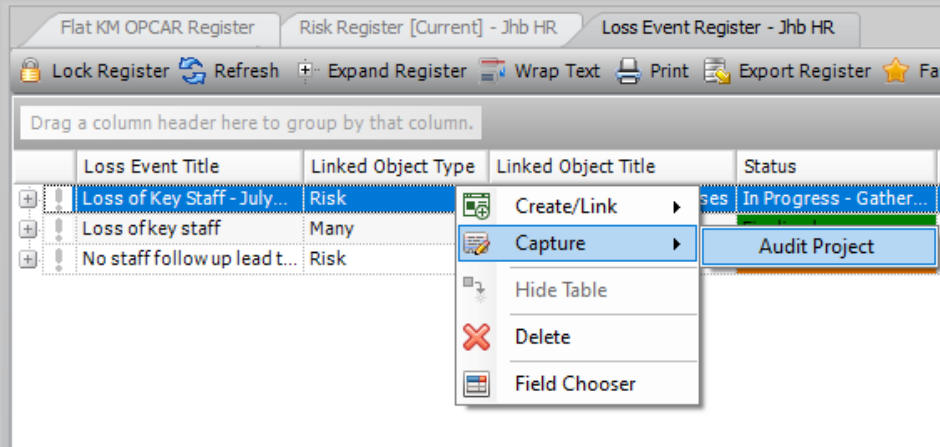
Flat KM OPCAR Register | Risk Register [Current] - Jhb HR | Loss Event Register - Jhb HR

Lock Register | Refresh | Expand Register | Wrap Text | Print | Export Register | Fa

Drag a column header here to group by that column.

| Loss Event Title | Linked Object Type | Linked Object Title | Status |
|---|---|---|---|
| Loss of Key Staff - July... | Risk | ses | In Progress - Gather... |
| Loss of key staff | Many | | |
| No staff follow up lead t... | Risk | | |

Create/Link
Capture
Hide Table
Delete
Field Chooser

Audit Project